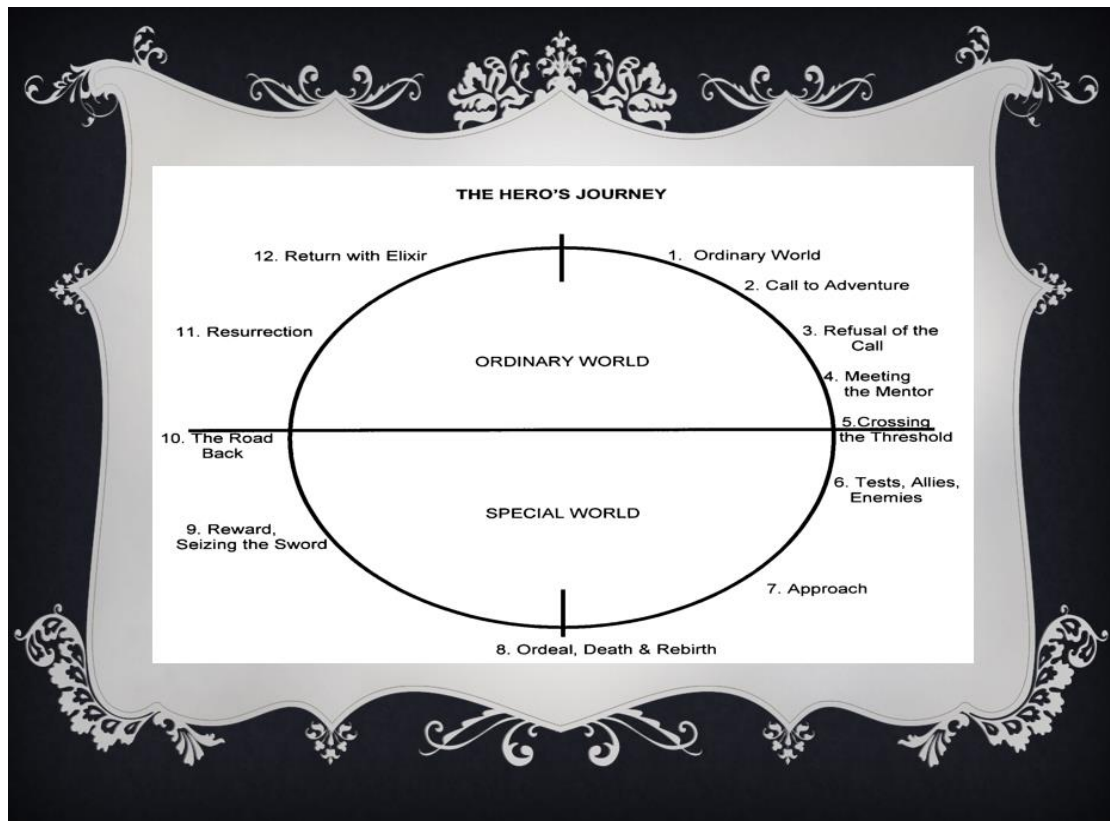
THE HERO'S JOURNEY

1. Ordinary World

2. Call to Adventure

3. Refusal of the Call

4. Meeting the Mentor

5.Crossing the Threshold

6. Tests, Allies, Enemies

7. Approach

8. Ordeal, Death & Rebirth

9. Reward, Seizing the Sword

10. The Road Back

11. Resurrection

12. Return with Elixir

ORDINARY WORLD

SPECIAL WORLD